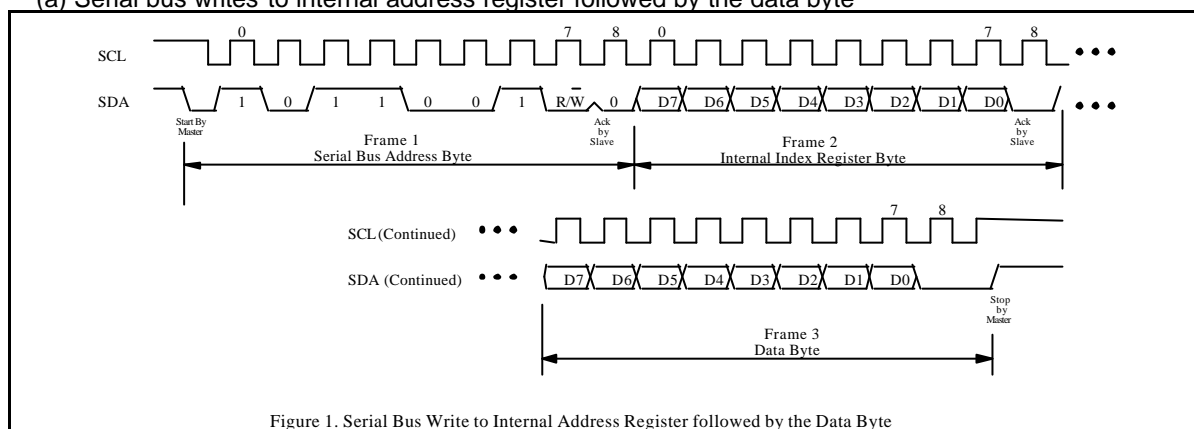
(a) Serial bus writes to internal address register followed by the data byte

SCL 0 7 8 0 7 8 • • •

SDA 1 0 1 1 0 0 1 R/$\overline{W}$ 0 D7 D6 D5 D4 D3 D2 D1 D0 • • •

Start By Master

Ack by Slave

Ack by Slave

Frame 1
Serial Bus Address Byte

Frame 2
Internal Index Register Byte

SCL (Continued) • • • 7 8

SDA (Continued) • • • D7 D6 D5 D4 D3 D2 D1 D0

Stop by Master

Frame 3
Data Byte

Figure 1. Serial Bus Write to Internal Address Register followed by the Data Byte